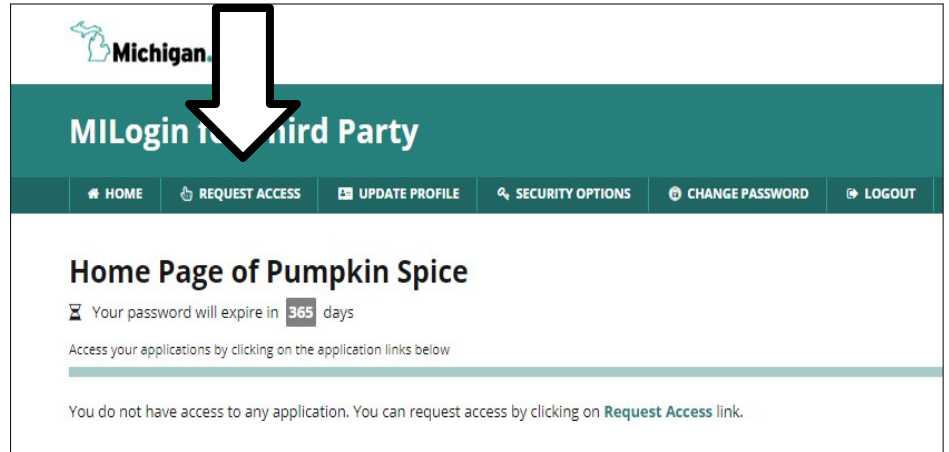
Michigan.

MILogin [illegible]hird Party

HOME | REQUEST ACCESS | UPDATE PROFILE | SECURITY OPTIONS | CHANGE PASSWORD | LOGOUT

Home Page of Pumpkin Spice

Your password will expire in 365 days

Access your applications by clicking on the application links below

You do not have access to any application. You can request access by clicking on Request Access link.